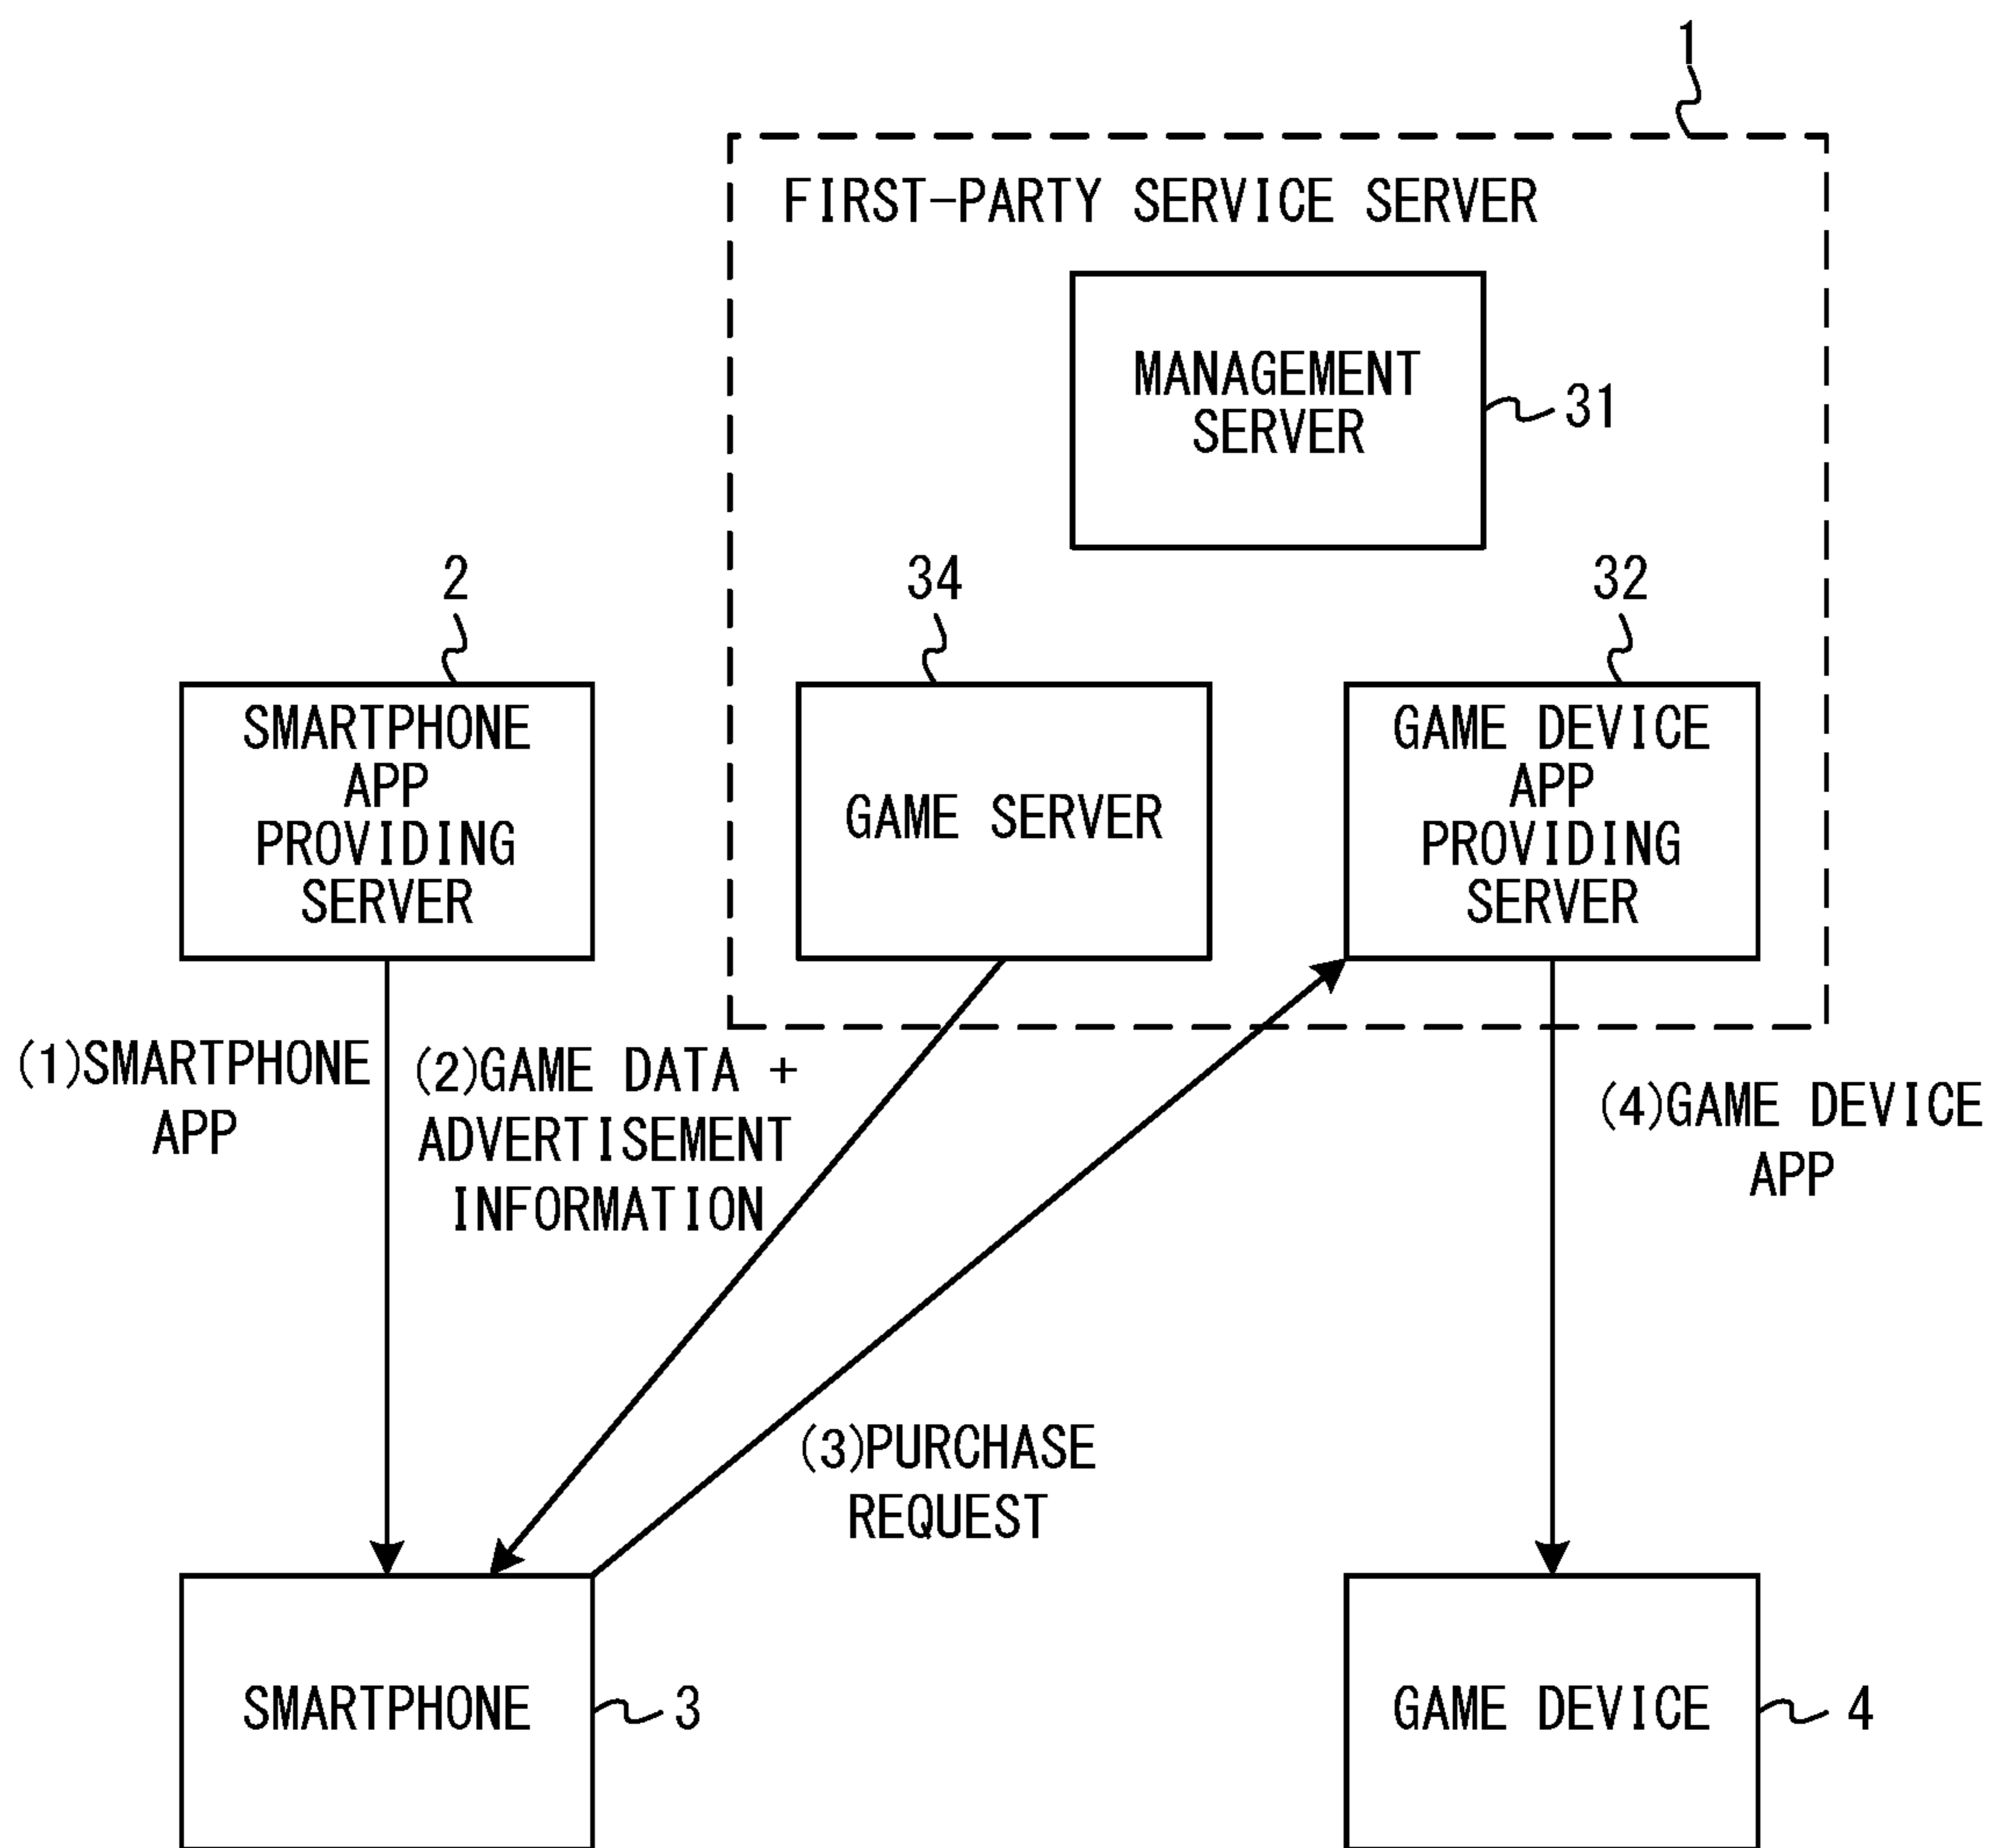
1

FIRST-PARTY SERVICE SERVER

MANAGEMENT SERVER

31

2

SMARTPHONE APP PROVIDING SERVER

34

GAME SERVER

32

GAME DEVICE APP PROVIDING SERVER

(1)SMARTPHONE APP

(2)GAME DATA + ADVERTISEMENT INFORMATION

(4)GAME DEVICE APP

(3)PURCHASE REQUEST

SMARTPHONE

3

GAME DEVICE

4